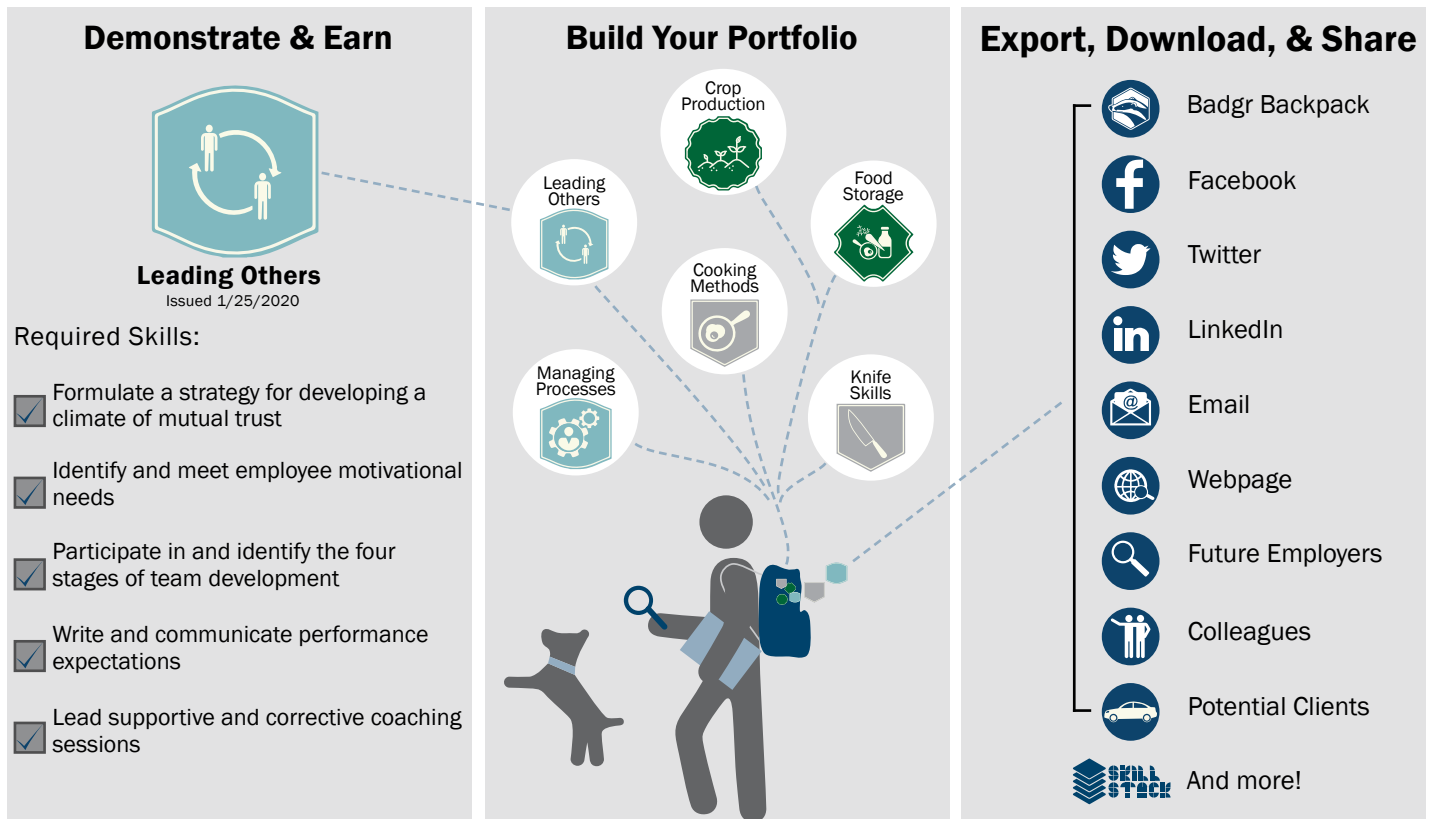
Demonstrate & Earn

Leading Others
Issued 1/25/2020

Required Skills:

Formulate a strategy for developing a climate of mutual trust

Identify and meet employee motivational needs

Participate in and identify the four stages of team development

Write and communicate performance expectations

Lead supportive and corrective coaching sessions

Build Your Portfolio

Crop Production

Leading Others

Food Storage

Cooking Methods

Managing Processes

Knife Skills

Export, Download, & Share

Badgr Backpack

Facebook

Twitter

LinkedIn

Email

Webpage

Future Employers

Colleagues

Potential Clients

SKILL STACK

And more!